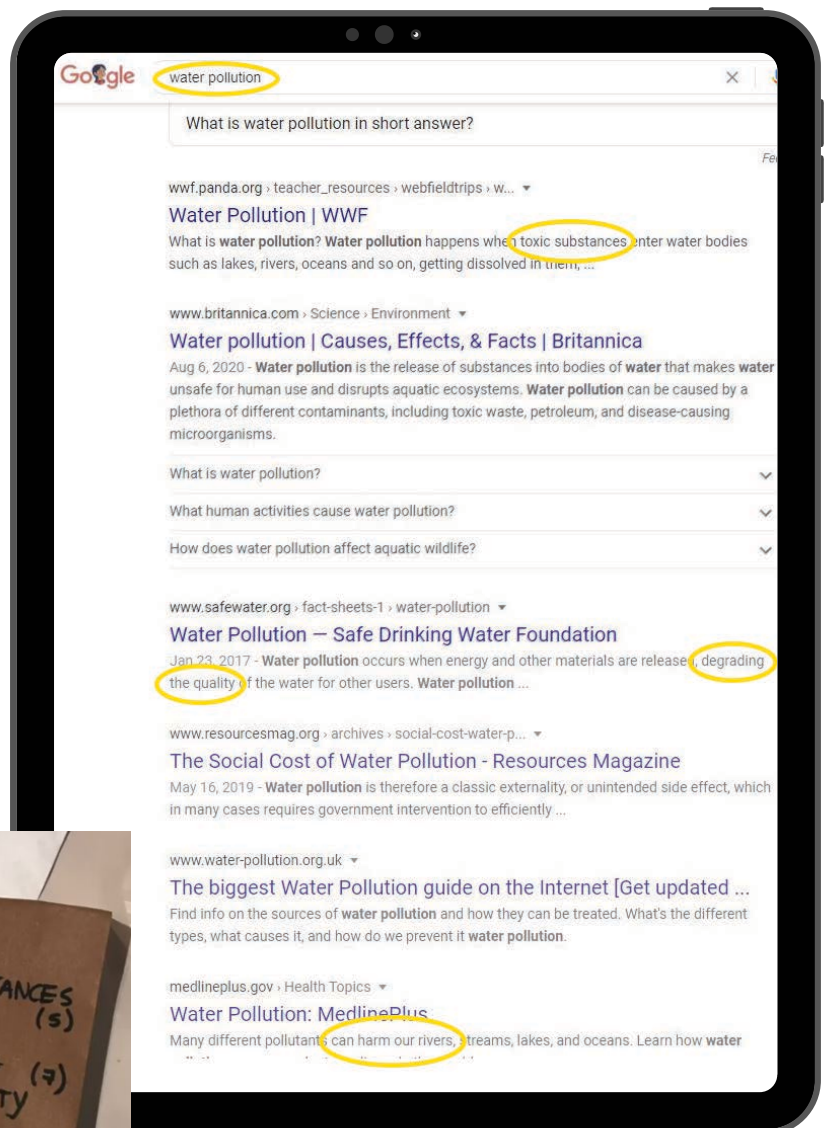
Google water pollution ×

What is water pollution in short answer?

Fe

wwf.panda.org › teacher_resources › webfieldtrips › w... ▾
Water Pollution | WWF
What is water pollution? Water pollution happens when toxic substances enter water bodies such as lakes, rivers, oceans and so on, getting dissolved in them, ...

www.britannica.com › Science › Environment ▾
Water pollution | Causes, Effects, & Facts | Britannica
Aug 6, 2020 - Water pollution is the release of substances into bodies of water that makes water unsafe for human use and disrupts aquatic ecosystems. Water pollution can be caused by a plethora of different contaminants, including toxic waste, petroleum, and disease-causing microorganisms.

What is water pollution?

What human activities cause water pollution?

How does water pollution affect aquatic wildlife?

www.safewater.org › fact-sheets-1 › water-pollution ▾
Water Pollution — Safe Drinking Water Foundation
Jan 23, 2017 - Water pollution occurs when energy and other materials are released, degrading the quality of the water for other users. Water pollution ...

www.resourcesmag.org › archives › social-cost-water-p... ▾
The Social Cost of Water Pollution - Resources Magazine
May 16, 2019 - Water pollution is therefore a classic externality, or unintended side effect, which in many cases requires government intervention to efficiently ...

www.water-pollution.org.uk ▾
The biggest Water Pollution guide on the Internet [Get updated ...
Find info on the sources of water pollution and how they can be treated. What's the different types, what causes it, and how do we prevent it water pollution.

medlineplus.gov › Health Topics ▾
Water Pollution: MedlinePlus
Many different pollutants can harm our rivers, streams, lakes, and oceans. Learn how water

ANCES (5)
TY (7)